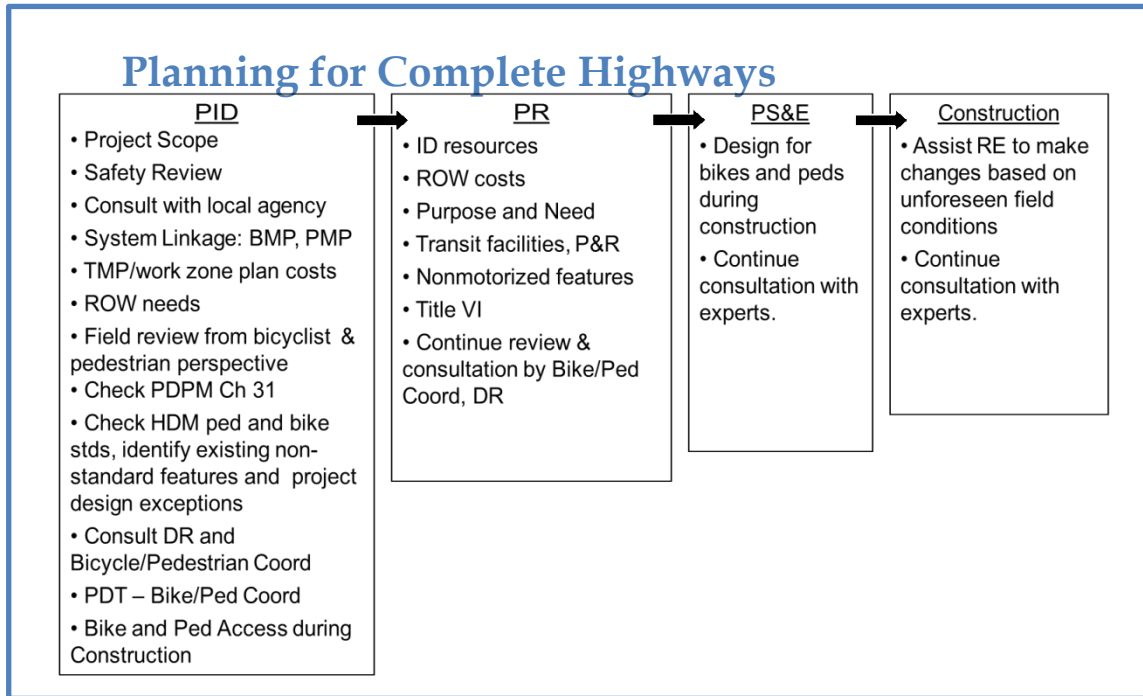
Planning for Complete Highways

PID
• Project Scope
• Safety Review
• Consult with local agency
• System Linkage: BMP, PMP
• TMP/work zone plan costs
• ROW needs
• Field review from bicyclist & pedestrian perspective
• Check PDPM Ch 31
• Check HDM ped and bike stds, identify existing non-standard features and project design exceptions
• Consult DR and Bicycle/Pedestrian Coord
• PDT – Bike/Ped Coord
• Bike and Ped Access during Construction

PR
• ID resources
• ROW costs
• Purpose and Need
• Transit facilities, P&R
• Nonmotorized features
• Title VI
• Continue review & consultation by Bike/Ped Coord, DR

PS&E
• Design for bikes and peds during construction
• Continue consultation with experts.

Construction
• Assist RE to make changes based on unforeseen field conditions
• Continue consultation with experts.